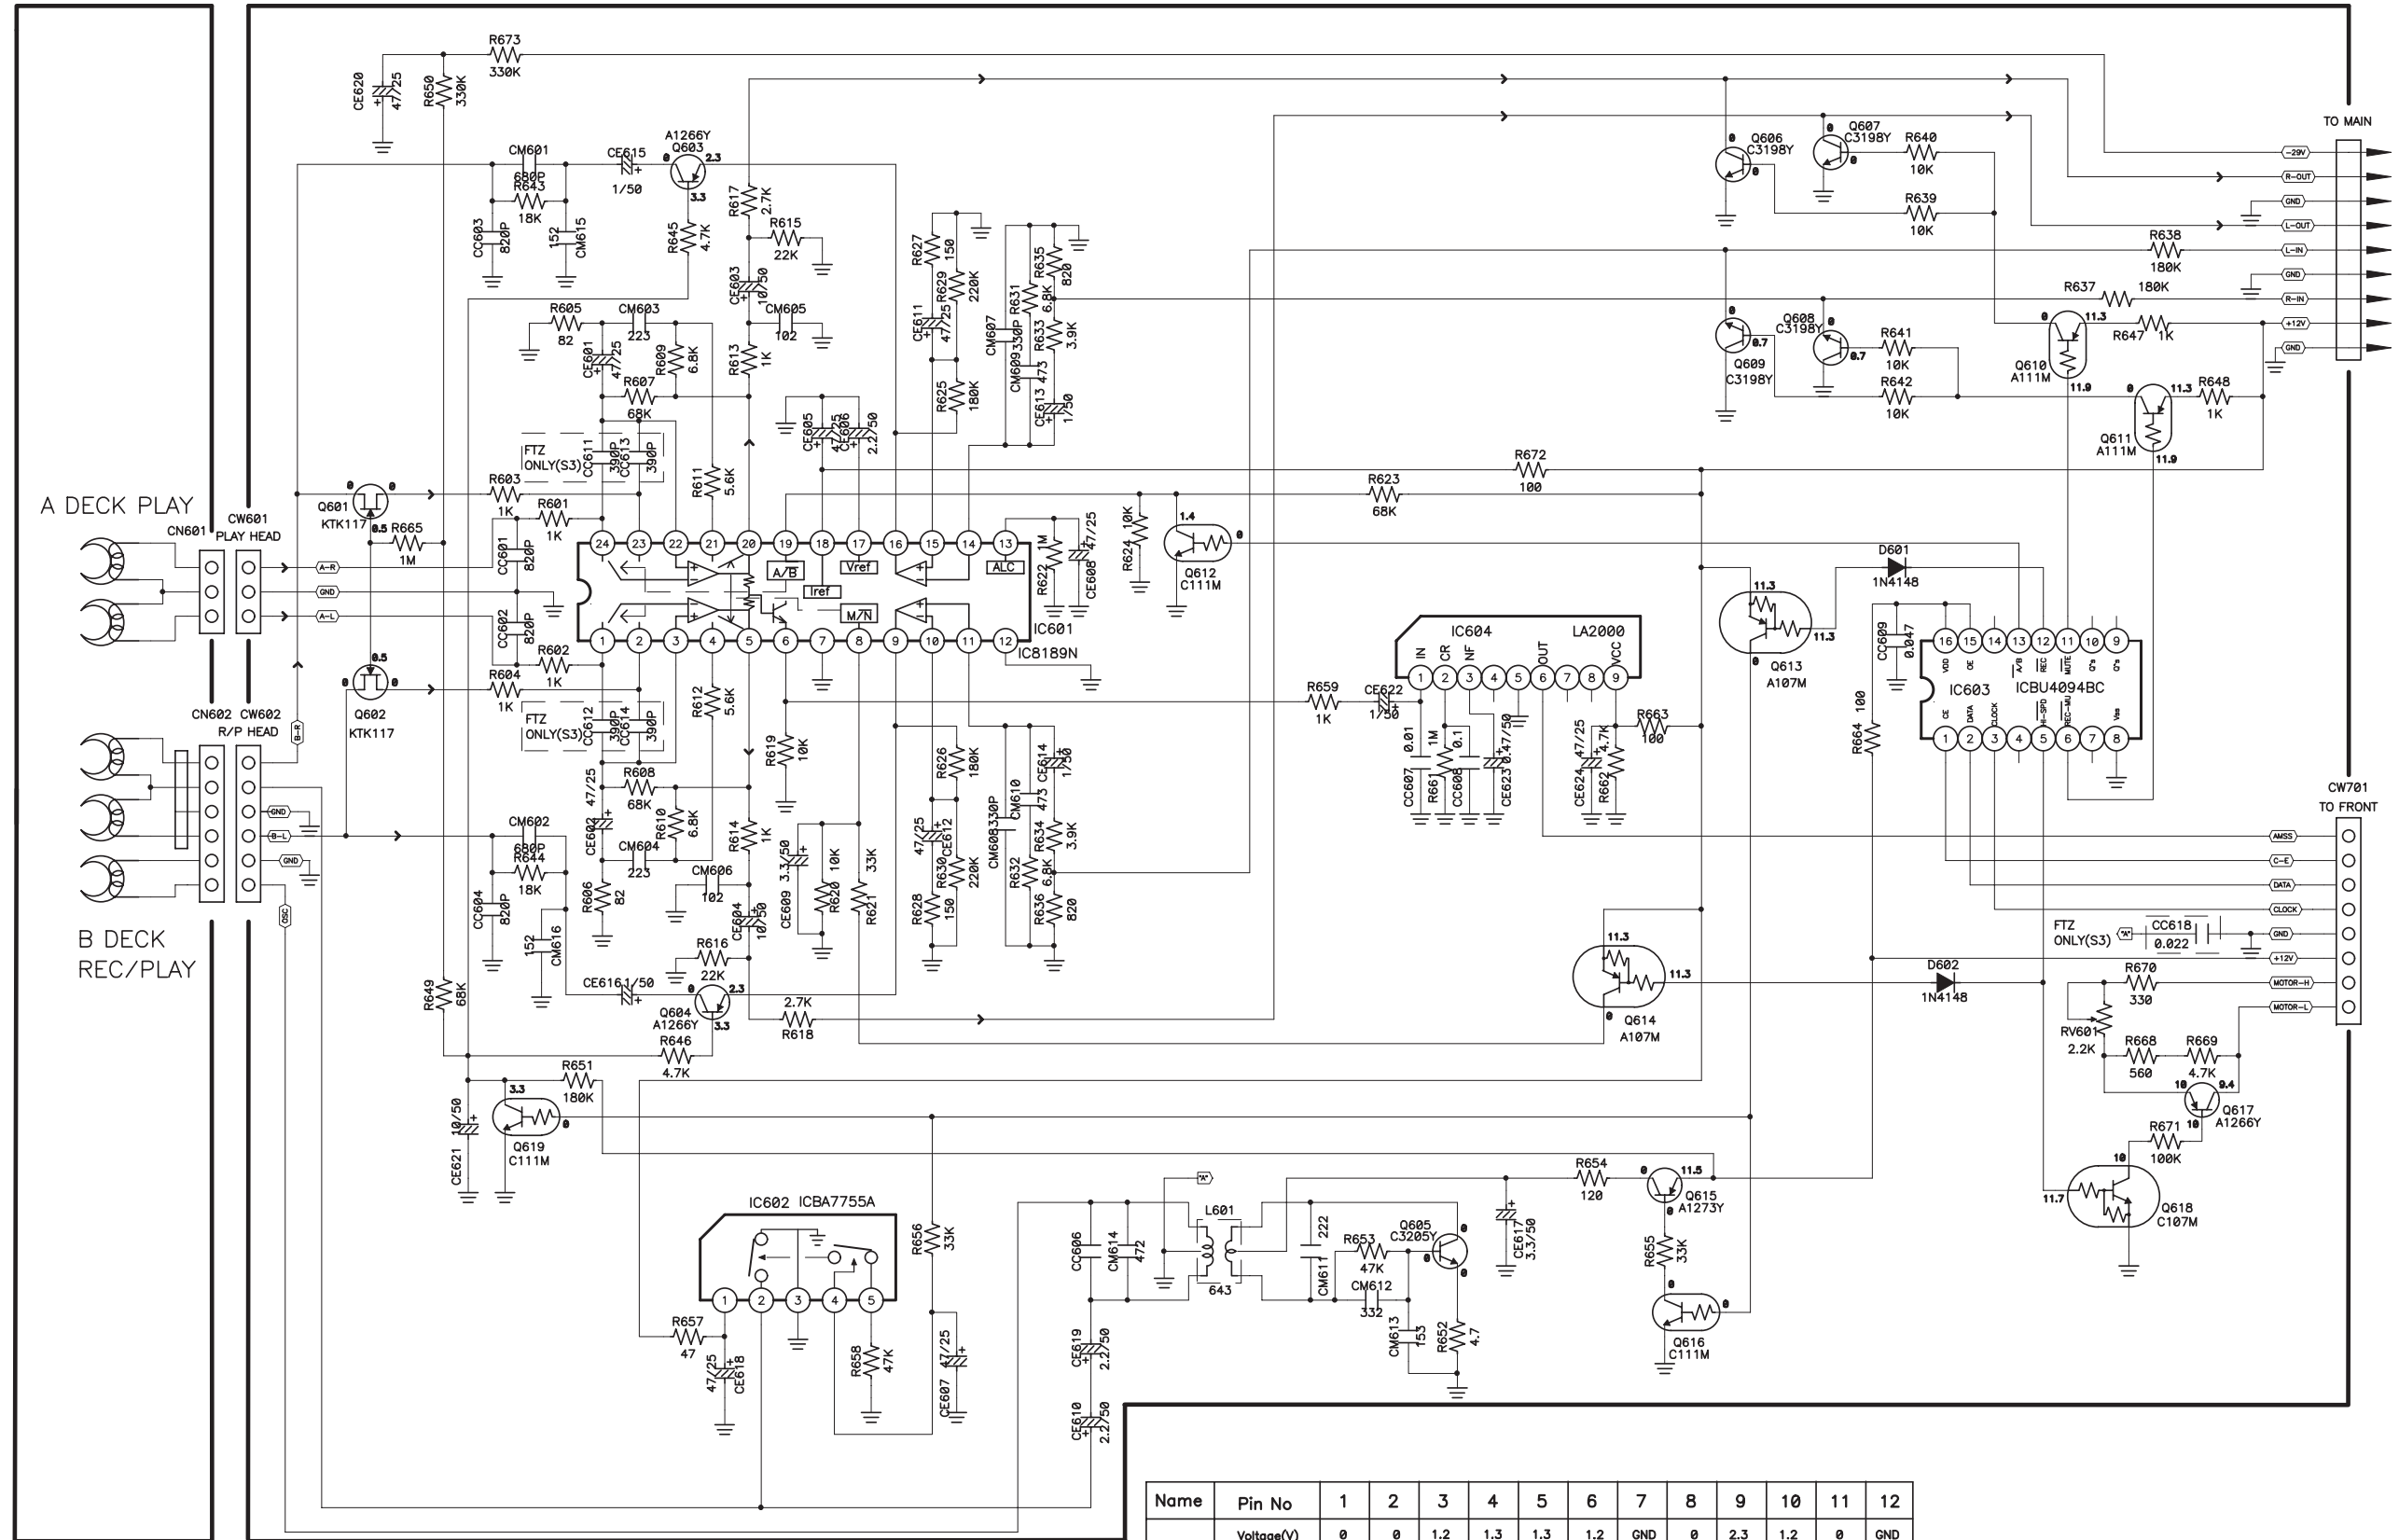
A DECK PLAY

B DECK REC/PLAY

CN601 CW601 PLAY HEAD

CN602 CW602 R/P HEAD

A-R GND A-L B-R GND B-L GND OSC

R673 330K
CE620 47/25
R650 330K
CM601 680P
R643 18K
CC603 820P
152 CM615
CE615 1/50
A1266Y Q603
2.3 3.3
R617 2.7K
R615 22K
R645 4.7K
CE603 10/50
CM605 102
R605 82
CM603 223
CE601 47/25
R609 6.8K
R607 68K
R613 1K
FTZ ONLY(S3)
CC611 390P CC613 390P
R611 5.6K
R603 1K
R601 1K
Q601 KTK117
R665 1M
CC601 820P
CC602 820P
R602 1K
R604 1K
Q602 KTK117
FTZ ONLY(S3)
CC612 390P CC614 390P
R612 5.6K
R608 68K
CE602 47/25
R610 6.8K
CM602 680P
R644 18K
CC604 820P
152 CM616
R606 82
CM604 223
CM606 102
R614 1K
R619 10K
CE604 10/50
R616 22K
CE616 1/50
Q604 A1266Y
2.3 3.3
R618 2.7K
R646 4.7K
R649 68K
CE609 3.3/50
R620 10K
R621 33K
CE605 47/25 CE606 2.2/50
R627 150
R629 220K
CE611 47/25
R625 180K
CM607 330P
CM609 473
R631 6.8K
R633 3.9K
R635 820
CE613 1/50
R626 180K
CE612 47/25
R630 220K
R628 150
CM608 330P
CM610 473
CE614 1/50
R632 6.8K
R634 3.9K
R636 820
R622 1M
CE608 47/25
R624 10K
Q612 C111M
1.4
IC601 IC8189N
A/B Iref Vref ALC M/N
24 23 22 21 20 19 18 17 16 15 14 13
1 2 3 4 5 6 7 8 9 10 11 12
R623 68K
R672 100
R659 1K
CE622 1/50
IC604 LA2000
IN CR NF OUT VCC
1 2 3 4 5 6 7 8 9
CC607 0.01
R661 1M
CC608 0.1
CE623 0.47/50
CE624 47/25
R662 4.7K
R663 100
Q613 A107M
11.3
D601 1N4148
CC609 0.047
R664 100
IC603 ICBU4094BC
16 15 14 13 12 11 10 9
VDD OE A/B REC MUTE
1 2 3 4 5 6 7 8
CE DATA CLOCK H-SPD REC-MU Vss
Q614 A107M
11.3
D602 1N4148
Q606 C3198Y
Q607 C3198Y
R640 10K
R639 10K
R638 180K
R637 180K
Q608 C3198Y
Q609 C3198Y
R641 10K
R642 10K
0.7
Q610 A111M
R647 1K
11.3 11.9
Q611 A111M
R648 1K
TO MAIN
-29V R-OUT GND L-OUT L-IN GND R-IN +12V GND
CW701 TO FRONT
AMSS C-E DATA CLOCK GND +12V MOTOR-H MOTOR-L
FTZ ONLY(S3) "A" CC618 0.022
R670 330
RV601 2.2K
R668 560
R669 4.7K
Q617 A1266Y
10 9.4
R671 100K
Q618 C107M
11.7 10
R651 180K
Q619 C111M
3.3
CE621 10/50
IC602 ICBA7755A
1 2 3 4 5
R657 47
CE618 47/25
R658 47K
R656 33K
CE607 47/25
CC606 CM614 472
L601 643
"A"
222 CM611
R653 47K
Q605 C3205Y
CM612 332
CM613 153
R652 4.7
CE617 3.3/50
R654 120
Q615 A1273Y
11.5
R655 33K
Q616 C111M
CE619 2.2/50
CE610 2.2/50

| Name | Pin No | 1 | 2 | 3 | 4 | 5 | 6 | 7 | 8 | 9 | 10 | 11 | 12 |
|---|---|---|---|---|---|---|---|---|---|---|---|---|---|
| | Voltage(V) | 0 | 0 | 1.2 | 1.3 | 1.3 | 1.2 | GND | 0 | 2.3 | 1.2 | 0 | GND |